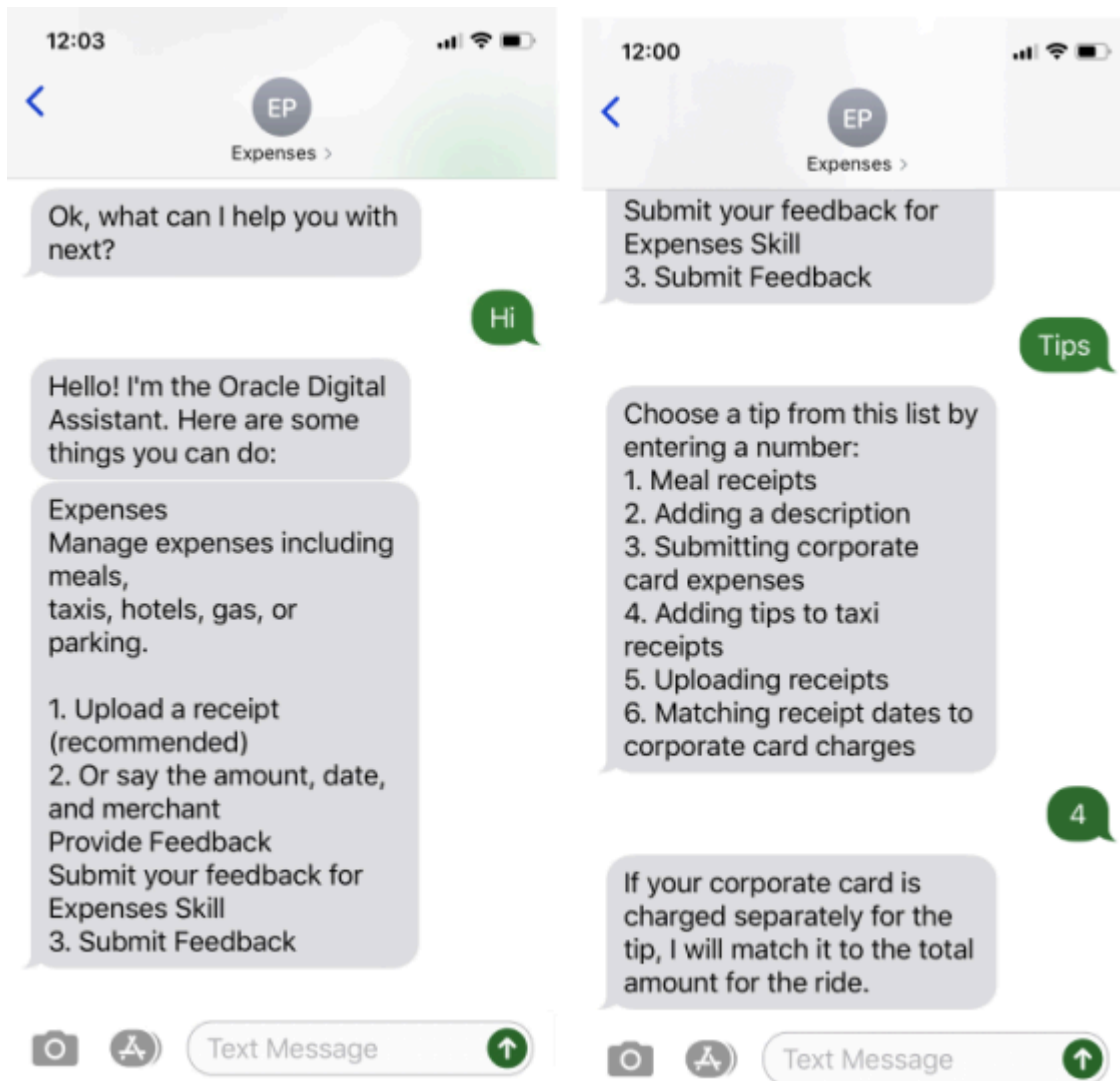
12:03

EP
Expenses >

Ok, what can I help you with next?

Hi

Hello! I'm the Oracle Digital Assistant. Here are some things you can do:

Expenses
Manage expenses including meals,
taxis, hotels, gas, or parking.

1. Upload a receipt (recommended)
2. Or say the amount, date, and merchant
Provide Feedback
Submit your feedback for Expenses Skill
3. Submit Feedback

Text Message

12:00

EP
Expenses >

Submit your feedback for Expenses Skill
3. Submit Feedback

Tips

Choose a tip from this list by entering a number:
1. Meal receipts
2. Adding a description
3. Submitting corporate card expenses
4. Adding tips to taxi receipts
5. Uploading receipts
6. Matching receipt dates to corporate card charges

4

If your corporate card is charged separately for the tip, I will match it to the total amount for the ride.

Text Message